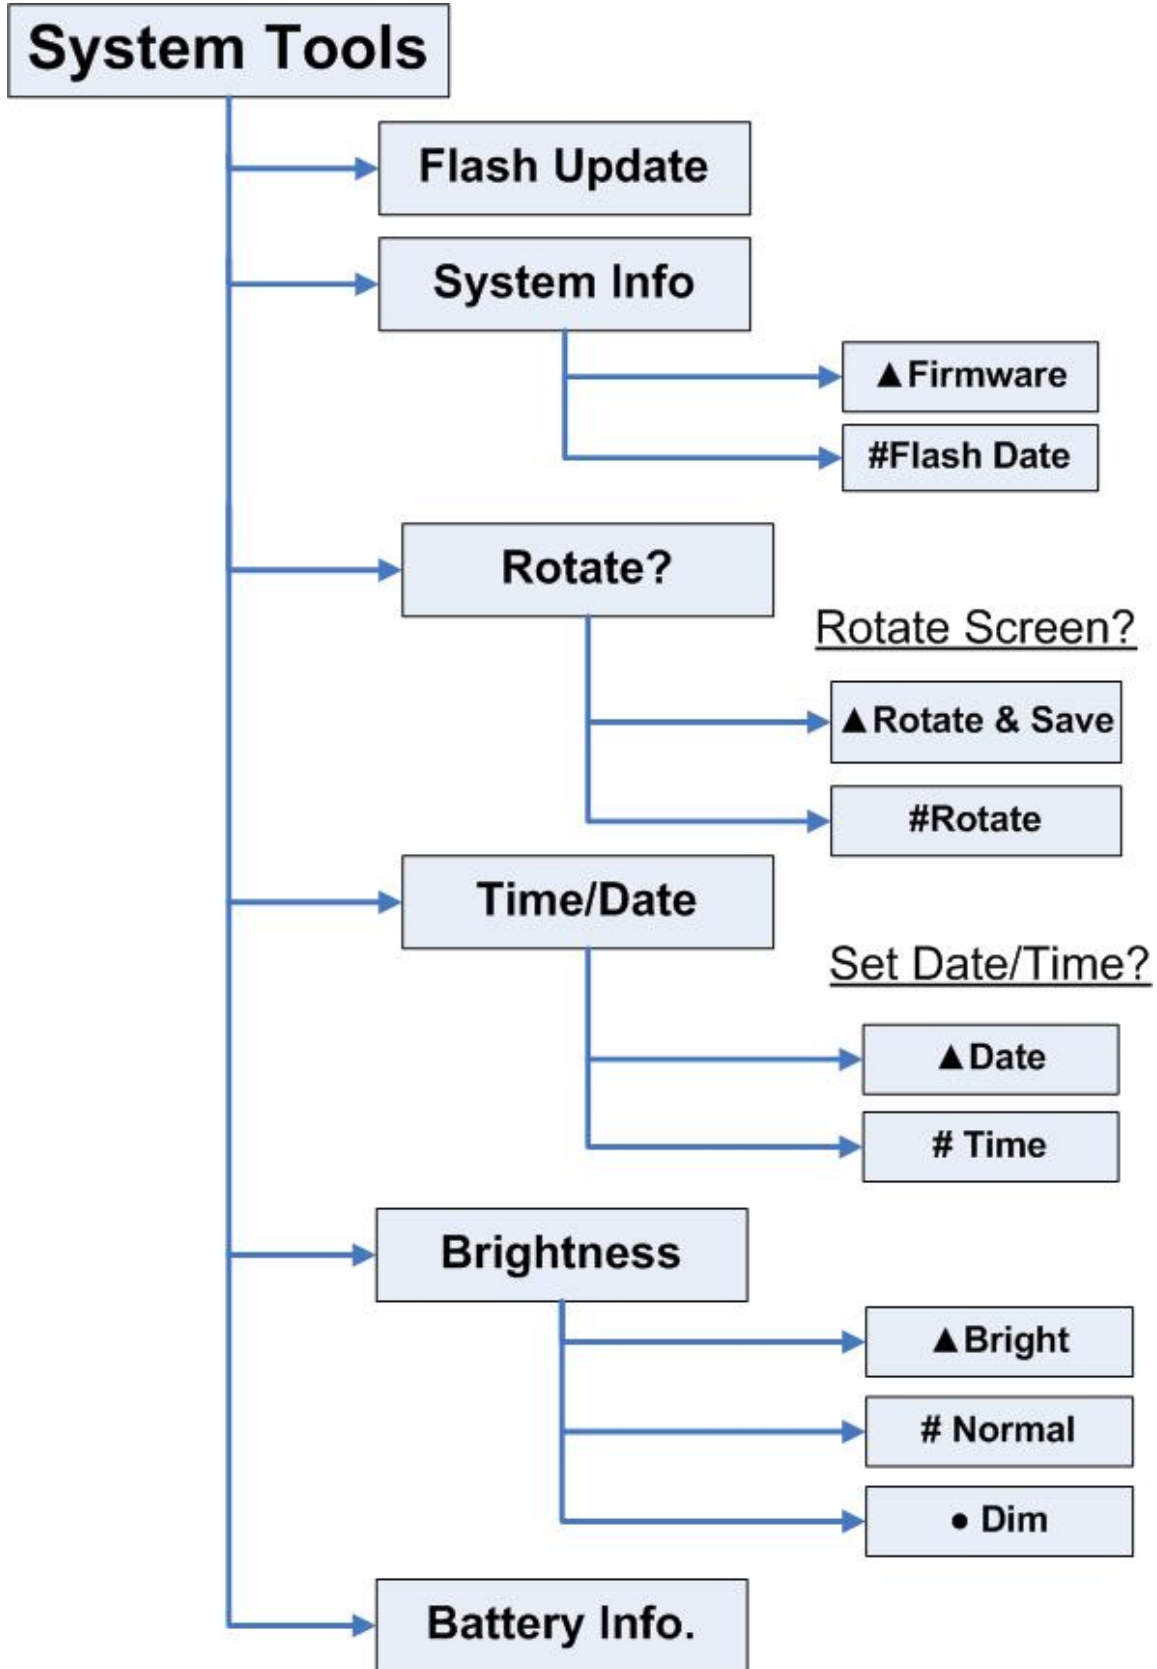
System Tools

Flash Update

System Info

▲Firmware

#Flash Date

Rotate?

Rotate Screen?

▲Rotate & Save

#Rotate

Time/Date

Set Date/Time?

▲Date

# Time

Brightness

▲Bright

# Normal

• Dim

Battery Info.